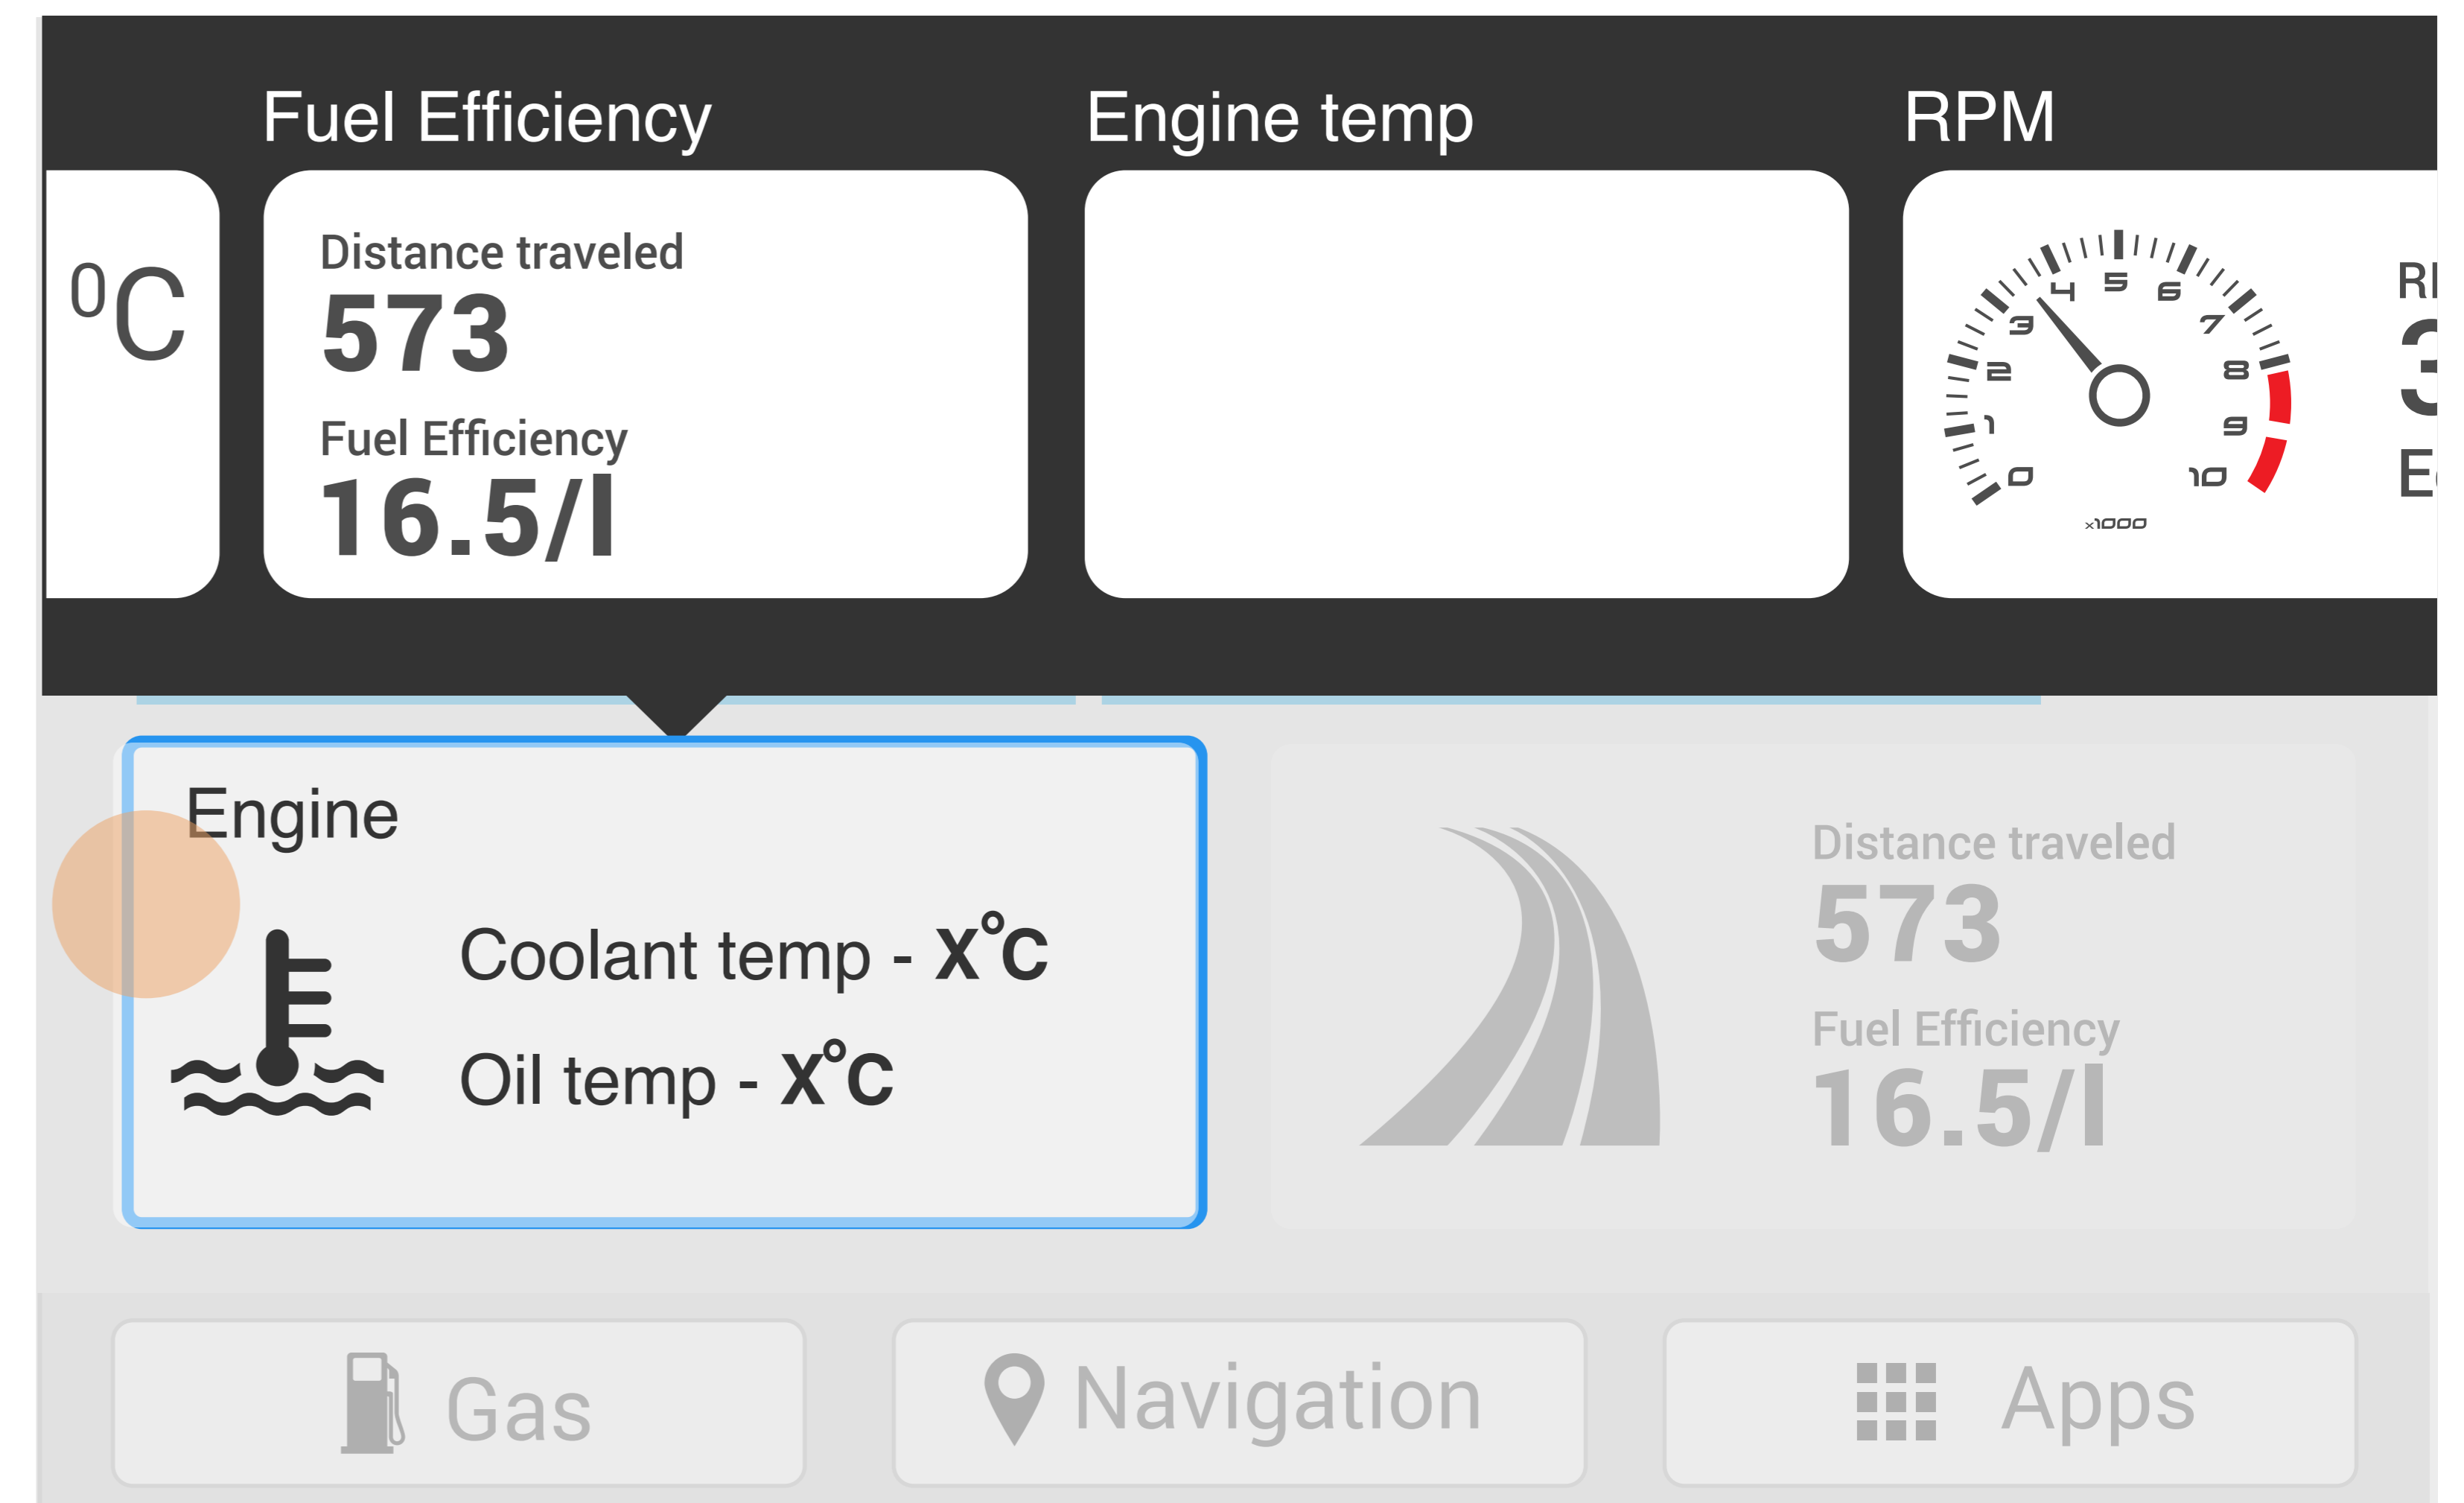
Fuel Efficiency

Engine temp

RPM

$^0$C

Distance traveled
573
Fuel Efficiency
16.5/l

4 5 6
3 7
2 8
1 9
0 10
x1000

RI
3
E

Engine

Coolant temp - X°C

Oil temp - X°C

Distance traveled
573
Fuel Efficiency
16.5/l

Gas

Navigation

Apps